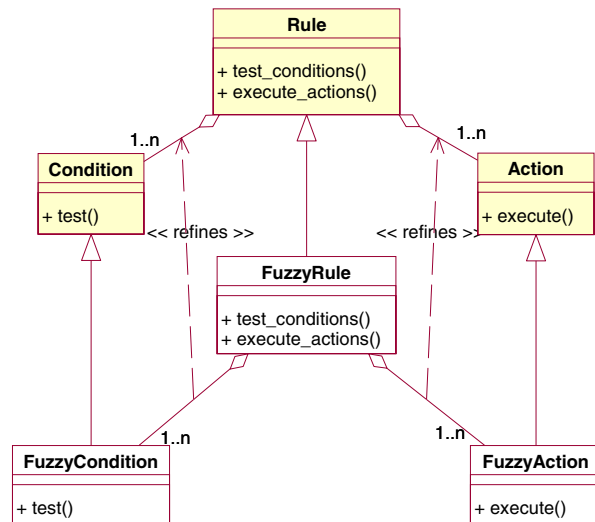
Rule

+ test_conditions()
+ execute_actions()

1..n

1..n

Condition

+ test()

<< refines >>

<< refines >>

Action

+ execute()

FuzzyRule

+ test_conditions()
+ execute_actions()

1..n

1..n

FuzzyCondition

+ test()

FuzzyAction

+ execute()